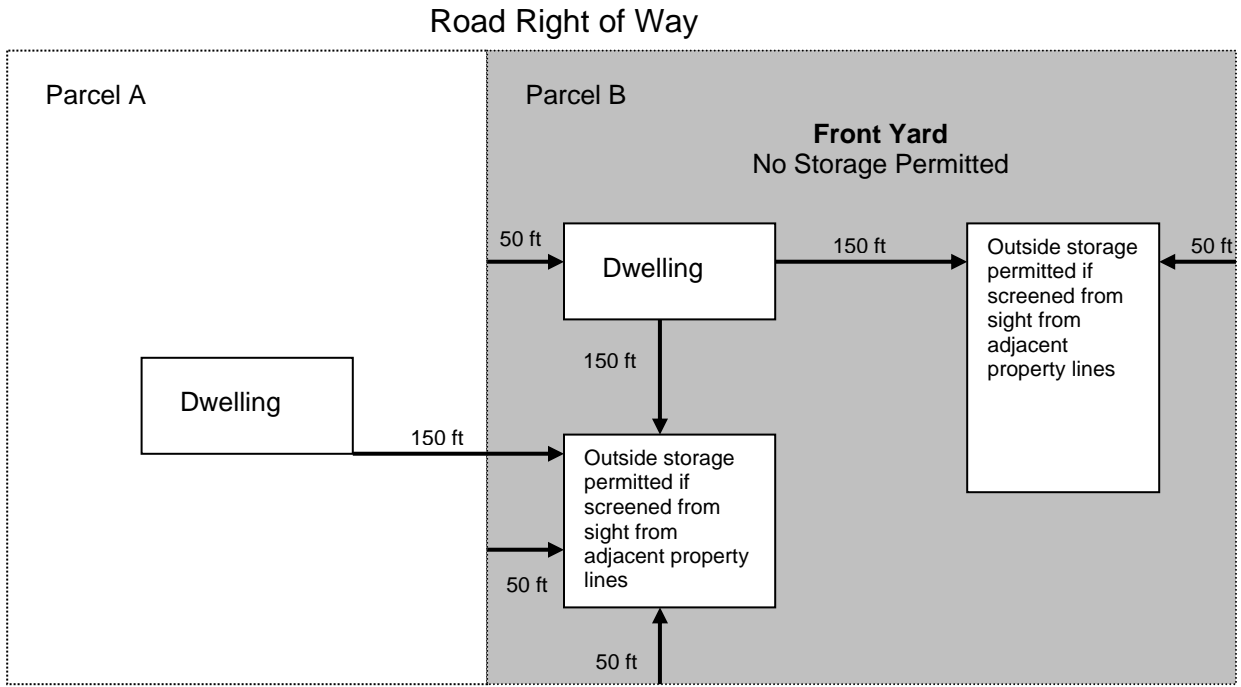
Road Right of Way

Parcel A

Parcel B

**Front Yard**
No Storage Permitted

50 ft

Dwelling

150 ft

Outside storage permitted if screened from sight from adjacent property lines

50 ft

150 ft

Dwelling

150 ft

Outside storage permitted if screened from sight from adjacent property lines

50 ft

50 ft